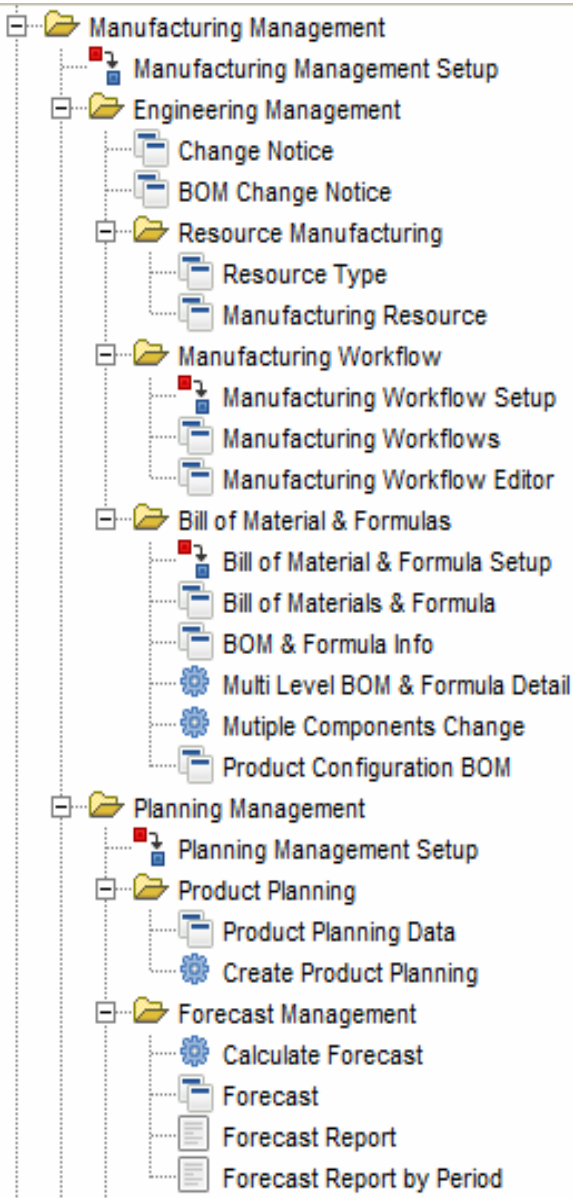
Manufacturing Management
Manufacturing Management Setup
Engineering Management
Change Notice
BOM Change Notice
Resource Manufacturing
Resource Type
Manufacturing Resource
Manufacturing Workflow
Manufacturing Workflow Setup
Manufacturing Workflows
Manufacturing Workflow Editor
Bill of Material & Formulas
Bill of Material & Formula Setup
Bill of Materials & Formula
BOM & Formula Info
Multi Level BOM & Formula Detail
Mutiple Components Change
Product Configuration BOM
Planning Management
Planning Management Setup
Product Planning
Product Planning Data
Create Product Planning
Forecast Management
Calculate Forecast
Forecast
Forecast Report
Forecast Report by Period